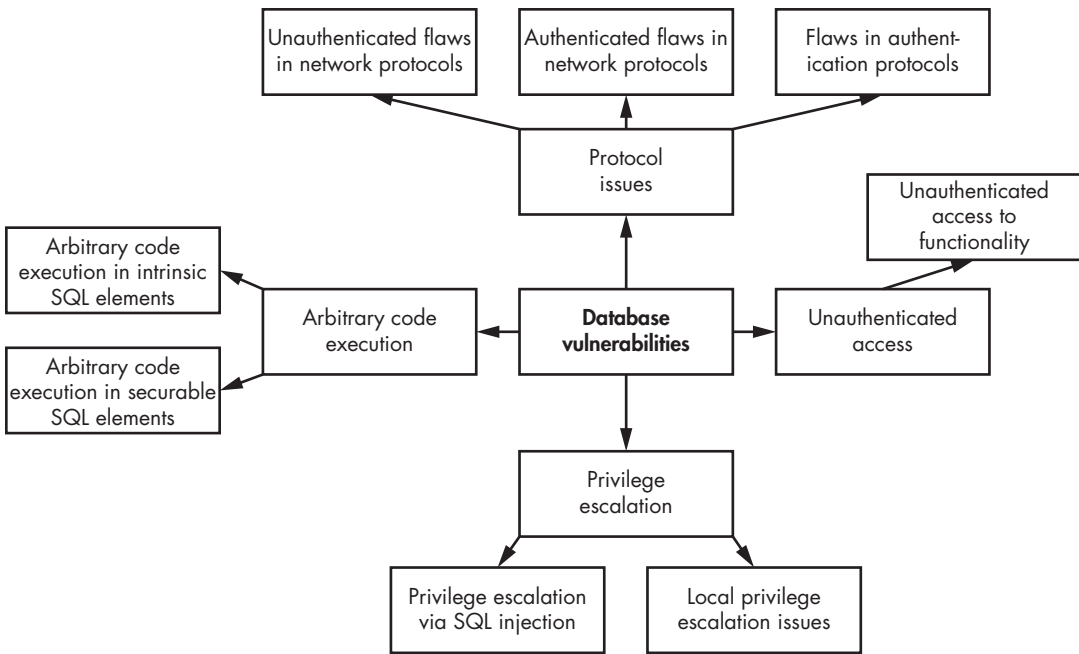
Unauthenticated flaws in network protocols

Authenticated flaws in network protocols

Flaws in authentication protocols

Protocol issues

Unauthenticated access to functionality

Arbitrary code execution in intrinsic SQL elements

Arbitrary code execution

Database vulnerabilities

Unauthenticated access

Arbitrary code execution in securable SQL elements

Privilege escalation

Privilege escalation via SQL injection

Local privilege escalation issues